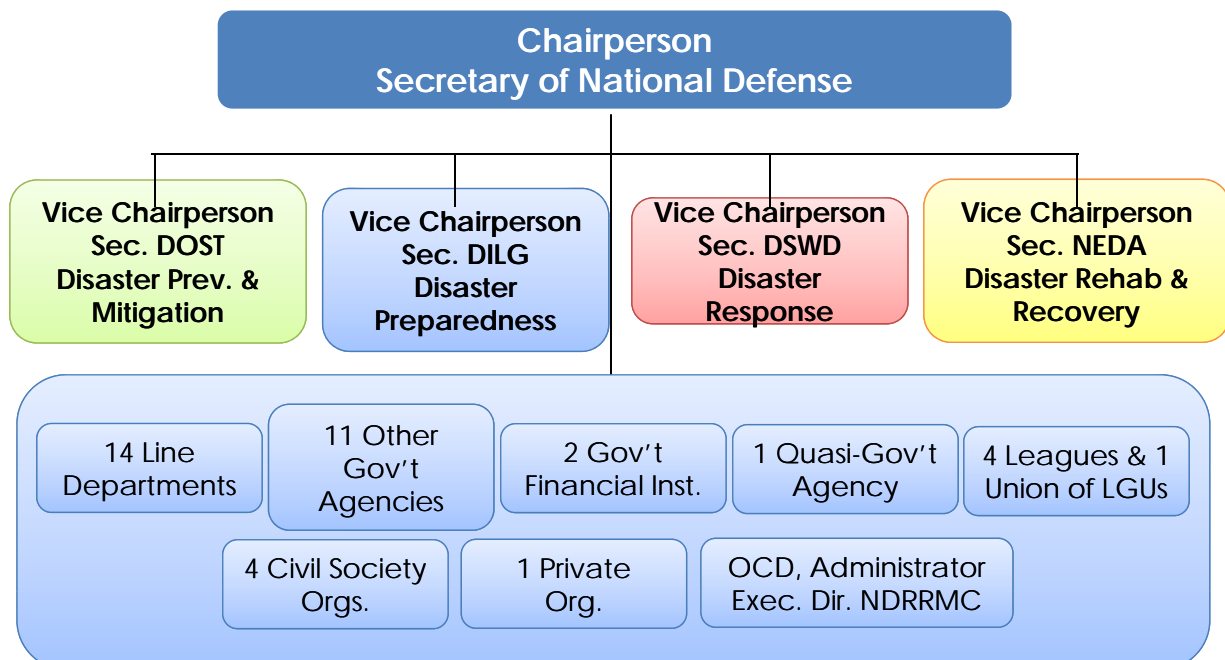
Chairperson
Secretary of National Defense

Vice Chairperson
Sec. DOST
Disaster Prev. & Mitigation

Vice Chairperson
Sec. DILG
Disaster Preparedness

Vice Chairperson
Sec. DSWD
Disaster Response

Vice Chairperson
Sec. NEDA
Disaster Rehab & Recovery

14 Line Departments

11 Other Gov't Agencies

2 Gov't Financial Inst.

1 Quasi-Gov't Agency

4 Leagues & 1 Union of LGUs

4 Civil Society Orgs.

1 Private Org.

OCD, Administrator Exec. Dir. NDRRMC